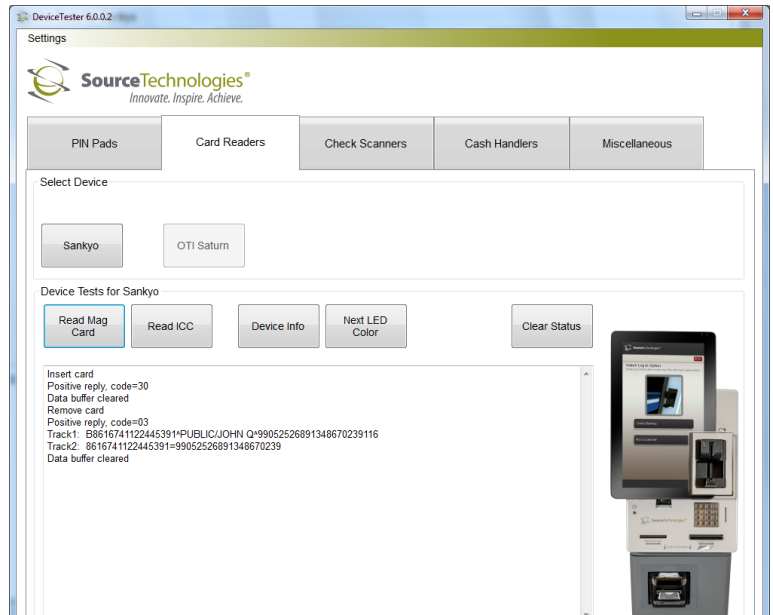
DeviceTester 6.0.0.2

Settings

SourceTechnologies®
Innovate. Inspire. Achieve.

PIN Pads | Card Readers | Check Scanners | Cash Handlers | Miscellaneous

Select Device

Sankyo

OTI Saturn

Device Tests for Sankyo

Read Mag Card

Read ICC

Device Info

Next LED Color

Clear Status

Insert card
Positive reply, code=30
Data buffer cleared
Remove card
Positive reply, code=03
Track1: B8616741122445391^PUBLIC/JOHN Q^9905252689134867023911 6
Track2: 8616741122445391=99052526891348670239
Data buffer cleared